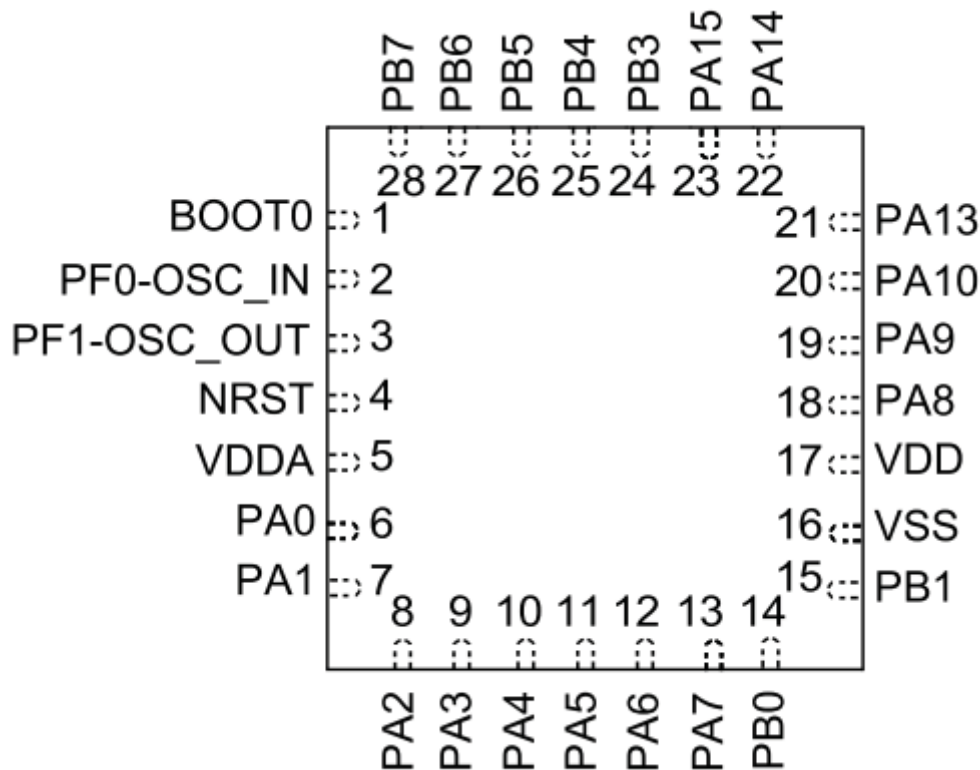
PB7 PB6 PB5 PB4 PB3 PA15 PA14

28 27 26 25 24 23 22

BOOT0 1
PF0-OSC_IN 2
PF1-OSC_OUT 3
NRST 4
VDDA 5
PA0 6
PA1 7

21 PA13
20 PA10
19 PA9
18 PA8
17 VDD
16 VSS
15 PB1

8 9 10 11 12 13 14

PA2 PA3 PA4 PA5 PA6 PA7 PB0